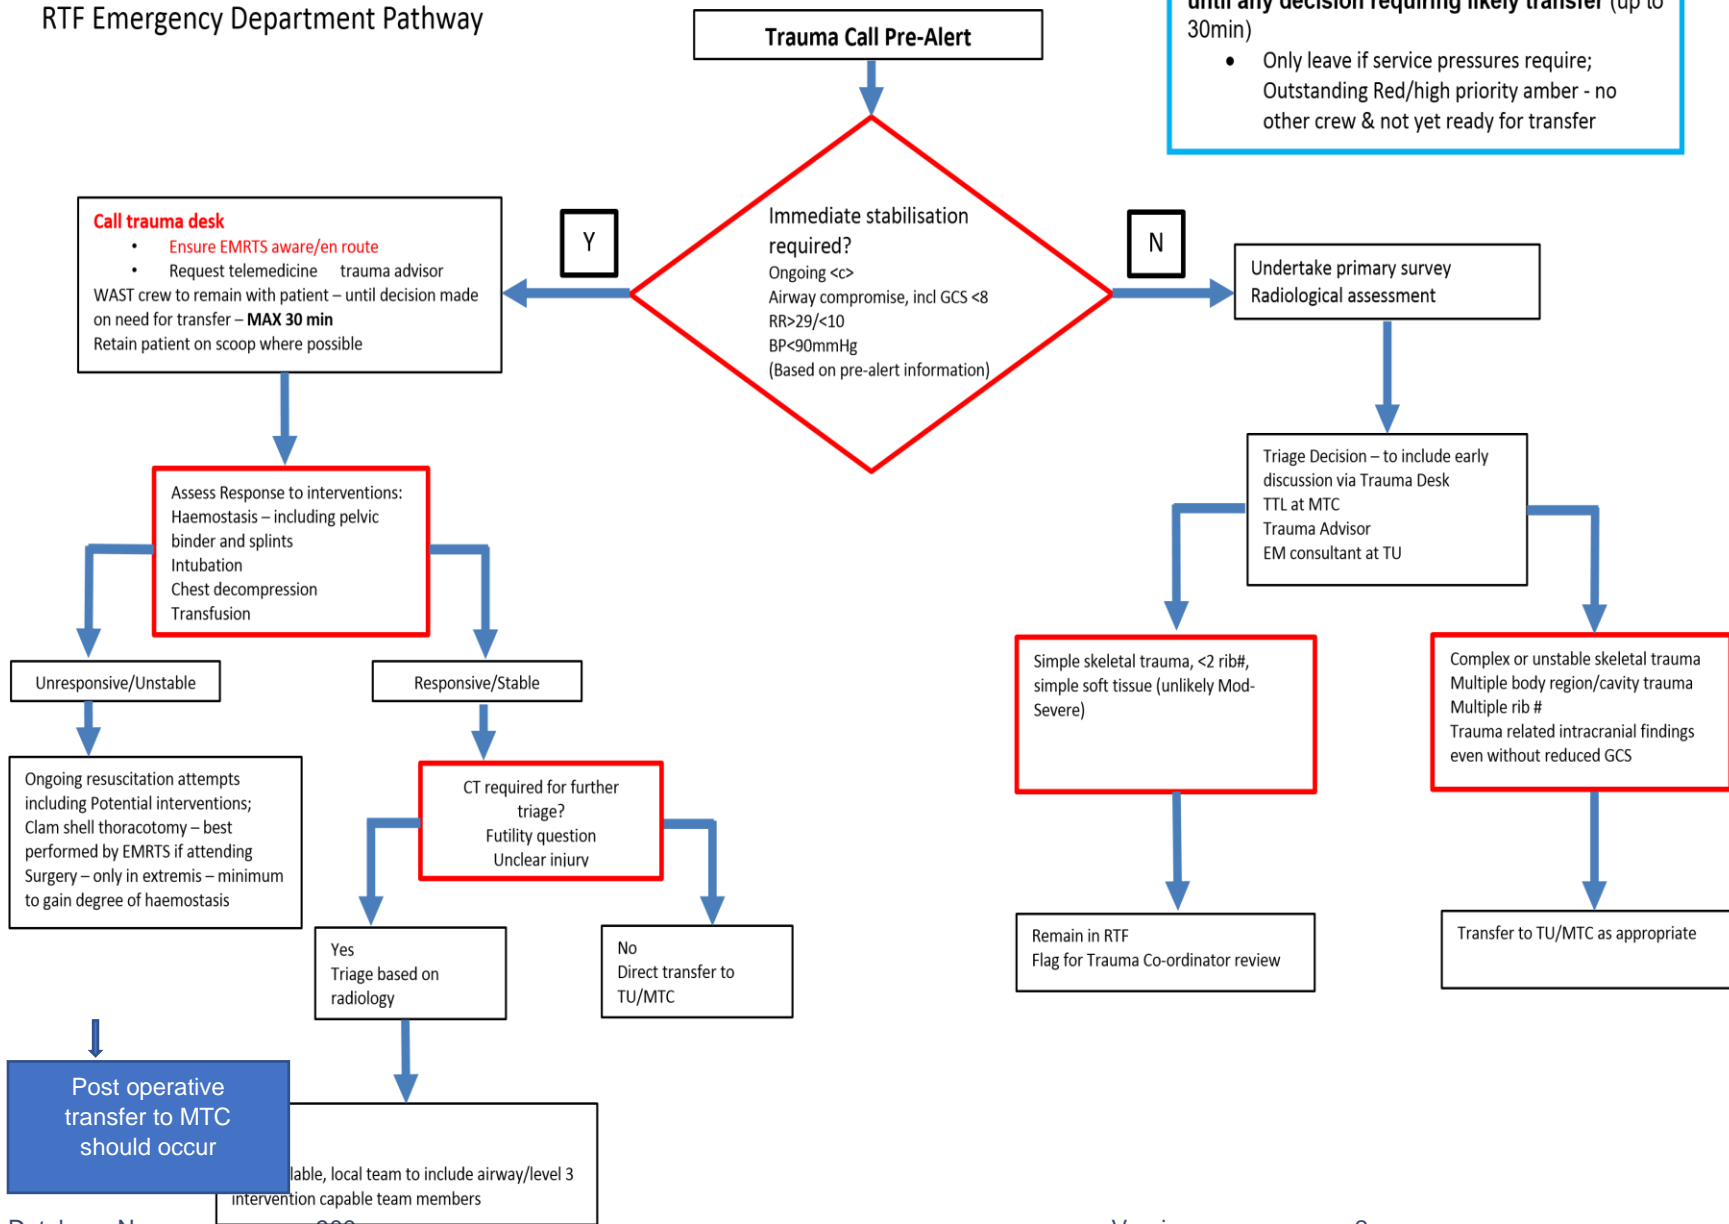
RTF Emergency Department Pathway

Trauma Call Pre-Alert

until any decision requiring likely transfer (up to 30min)

- Only leave if service pressures require; Outstanding Red/high priority amber - no other crew & not yet ready for transfer

Immediate stabilisation required?
Ongoing <c>
Airway compromise, incl GCS <8
RR>29/<10
BP<90mmHg
(Based on pre-alert information)

Y

N

Call trauma desk
- Ensure EMRTS aware/en route
- Request telemedicine trauma advisor
WAST crew to remain with patient – until decision made on need for transfer – **MAX 30 min**
Retain patient on scoop where possible

Undertake primary survey
Radiological assessment

Assess Response to interventions:
Haemostasis – including pelvic binder and splints
Intubation
Chest decompression
Transfusion

Triage Decision – to include early discussion via Trauma Desk
TTL at MTC
Trauma Advisor
EM consultant at TU

Unresponsive/Unstable

Responsive/Stable

Simple skeletal trauma, <2 rib#, simple soft tissue (unlikely Mod-Severe)

Complex or unstable skeletal trauma
Multiple body region/cavity trauma
Multiple rib #
Trauma related intracranial findings even without reduced GCS

Ongoing resuscitation attempts including Potential interventions;
Clam shell thoracotomy – best performed by EMRTS if attending
Surgery – only in extremis – minimum to gain degree of haemostasis

CT required for further triage?
Futility question
Unclear injury

Yes
Triage based on radiology

No
Direct transfer to TU/MTC

Remain in RTF
Flag for Trauma Co-ordinator review

Transfer to TU/MTC as appropriate

Post operative transfer to MTC should occur

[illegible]lable, local team to include airway/level 3 intervention capable team members

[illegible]